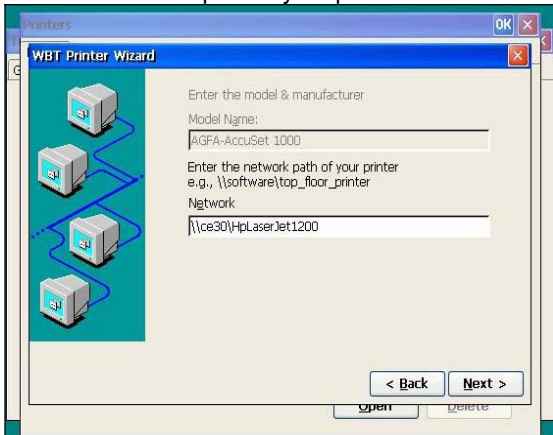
Printers
OK
WBT Printer Wizard
Enter the model & manufacturer
Model Name:
AGFA-AccuSet 1000
Enter the network path of your printer
e.g., \\software\top_floor_printer
Network
\\ce30\HpLaserJet1200
< Back
Next >
Open
Delete